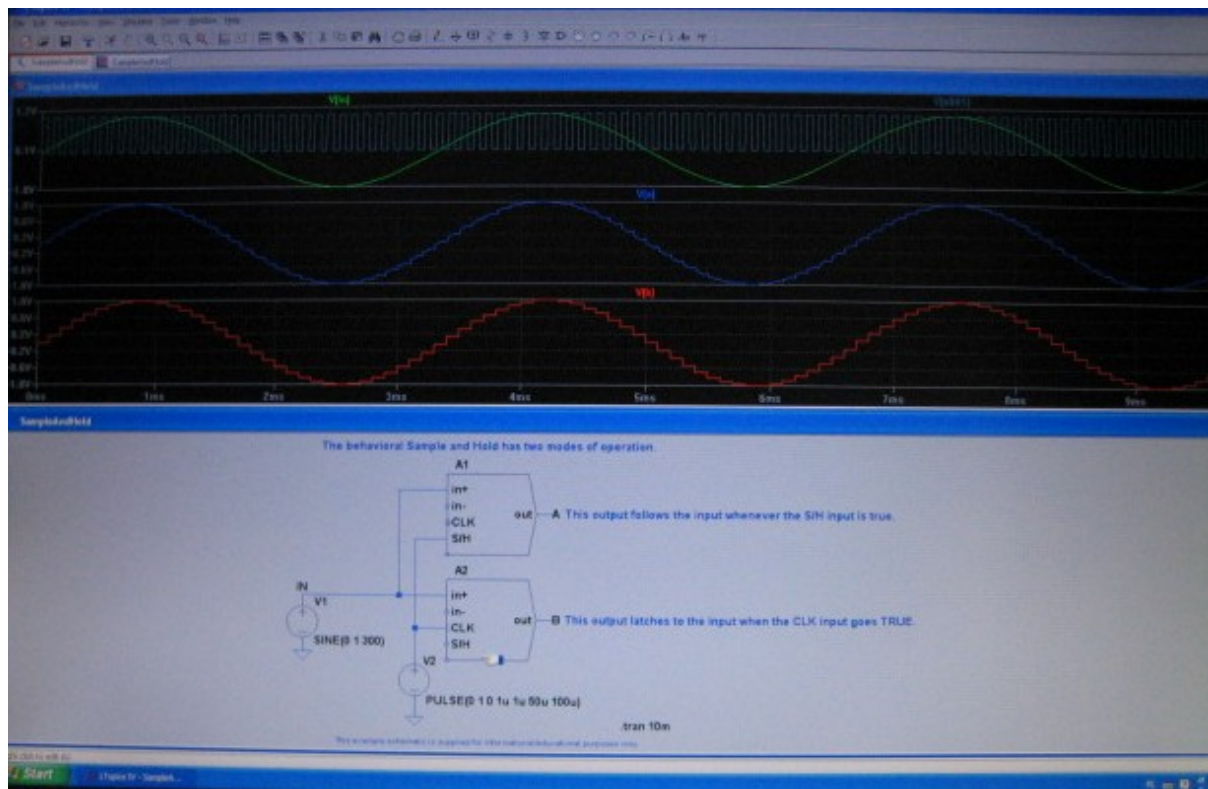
SampleAndHold

V(in)

V(n001)

1.2V

0.1V

-1.0V

V(a)

V(b)

0ms

1ms

2ms

3ms

4ms

5ms

6ms

7ms

8ms

9ms

SampleAndHold

The behavioral Sample and Hold has two modes of operation.

A1

in+

in-

CLK

S/H

out

A

This output follows the input whenever the S/H input is true.

IN

V1

SINE(0 1 300)

A2

in+

in-

CLK

S/H

out

B

This output latches to the input when the CLK input goes TRUE.

V2

PULSE(0 1 0 1u 1u 50u 100u)

.tran 10m

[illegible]

Start